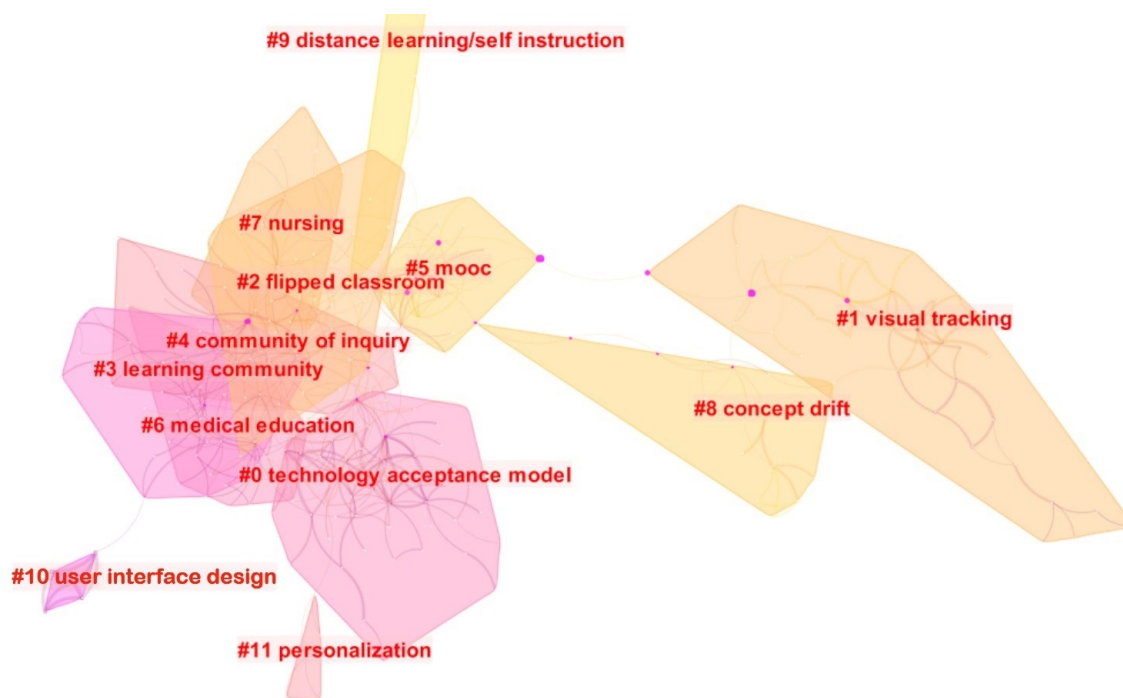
#9 distance learning/self instruction

#7 nursing

#5 mooc

#2 flipped classroom

#1 visual tracking

#4 community of inquiry

#3 learning community

#8 concept drift

#6 medical education

#0 technology acceptance model

#10 user interface design

#11 personalization